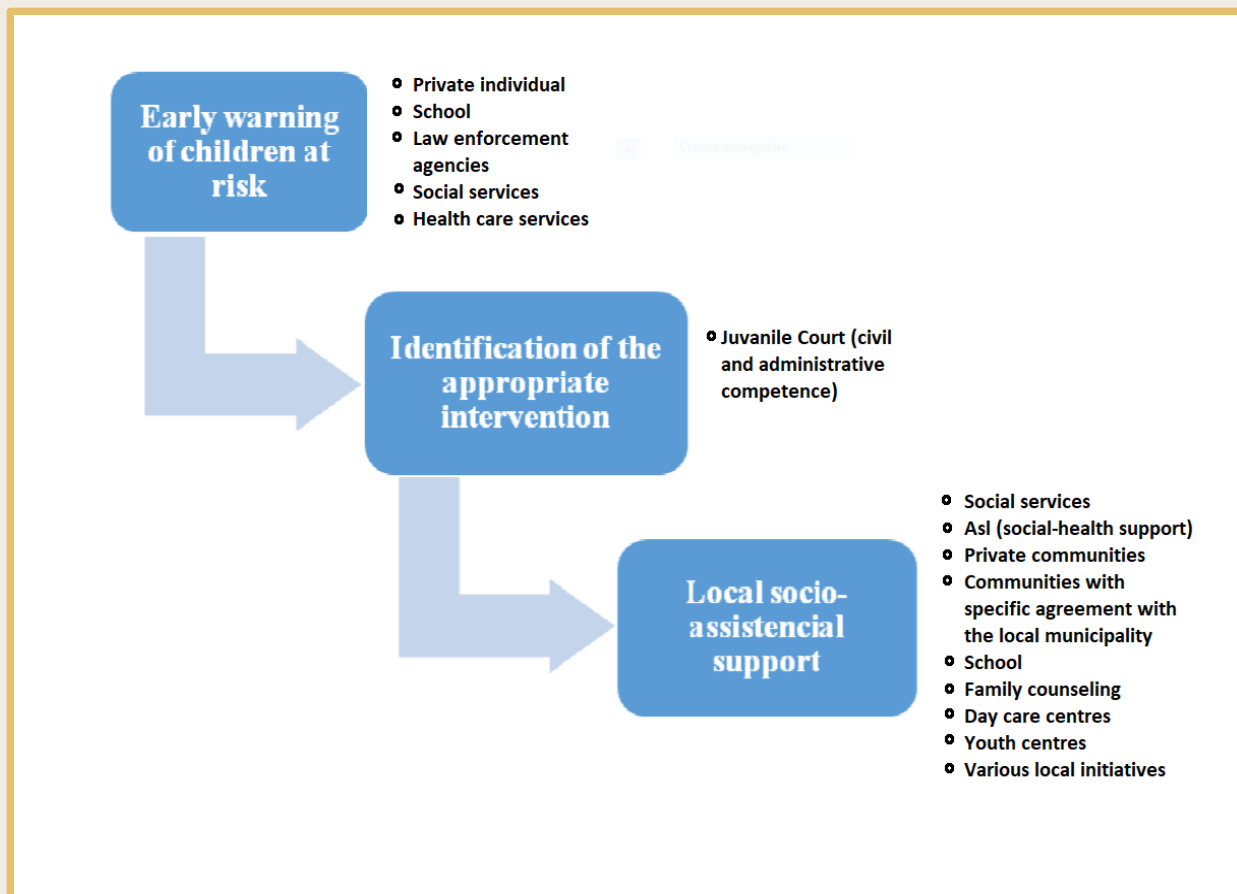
Early warning of children at risk

- Private individual
- School
- Law enforcement agencies
- Social services
- Health care services

Cattura rettangolare

Identification of the appropriate intervention

- Juvanile Court (civil and administrative competence)

Local socio-assistencial support

- Social services
- Asl (social-health support)
- Private communities
- Communities with specific agreement with the local municipality
- School
- Family counseling
- Day care centres
- Youth centres
- Various local initiatives